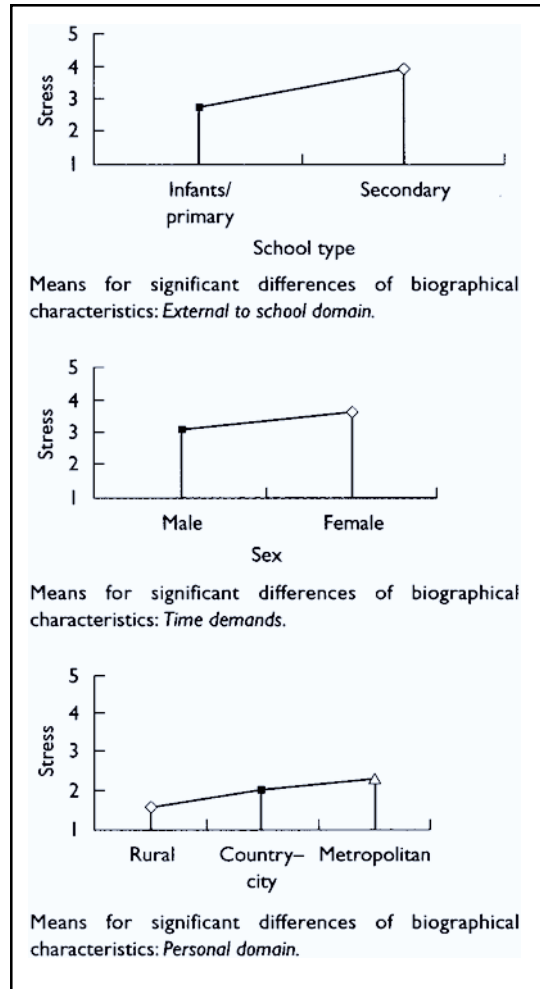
5
4
3
2
1
Stress

Infants/ primary
Secondary
School type

Means for significant differences of biographical characteristics: *External to school domain.*

5
4
3
2
1
Stress

Male
Female
Sex

Means for significant differences of biographical characteristics: *Time demands.*

5
4
3
2
1
Stress

Rural
Country– city
Metropolitan

Means for significant differences of biographical characteristics: *Personal domain.*